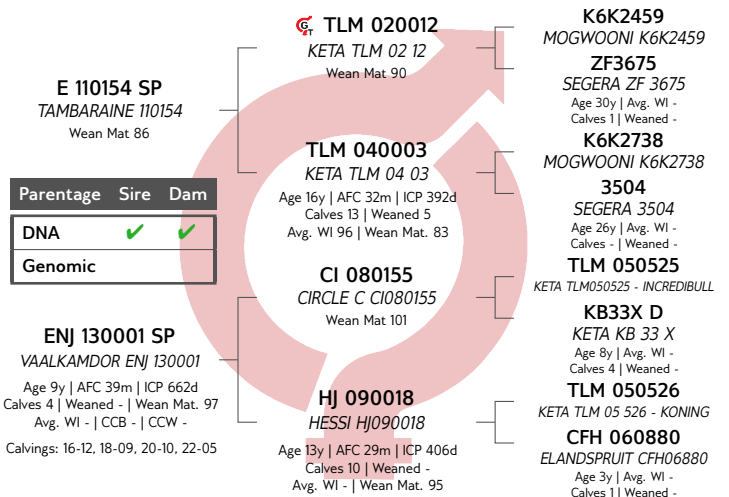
TLM 020012
KETA TLM 02 12
Wean Mat 90

E 110154 SP
TAMBARAINE 110154
Wean Mat 86

| Parentage | Sire | Dam |
|---|---|---|
| DNA | ✔ | ✔ |
| Genomic | | |

TLM 040003
KETA TLM 04 03
Age 16y | AFC 32m | ICP 392d
Calves 13 | Weaned 5
Avg. WI 96 | Wean Mat. 83

CI 080155
CIRCLE C CI080155
Wean Mat 101

ENJ 130001 SP
VAALKAMDOR ENJ 130001
Age 9y | AFC 39m | ICP 662d
Calves 4 | Weaned - | Wean Mat. 97
Avg. WI - | CCB - | CCW -

Calvings: 16-12, 18-09, 20-10, 22-05

HJ 090018
HESSI HJ090018
Age 13y | AFC 29m | ICP 406d
Calves 10 | Weaned -
Avg. WI - | Wean Mat. 95

K6K2459
MOGWOONI K6K2459

ZF3675
SEGERA ZF 3675
Age 30y | Avg. WI -
Calves 1 | Weaned -

K6K2738
MOGWOONI K6K2738

3504
SEGERA 3504
Age 26y | Avg. WI -
Calves - | Weaned -

TLM 050525
KETA TLM050525 - INCREDIBULL

KB33X D
KETA KB 33 X
Age 8y | Avg. WI -
Calves 4 | Weaned -

TLM 050526
KETA TLM 05 526 - KONING

CFH 060880
ELANDSPRUIT CFH06880
Age 3y | Avg. WI -
Calves 1 | Weaned -